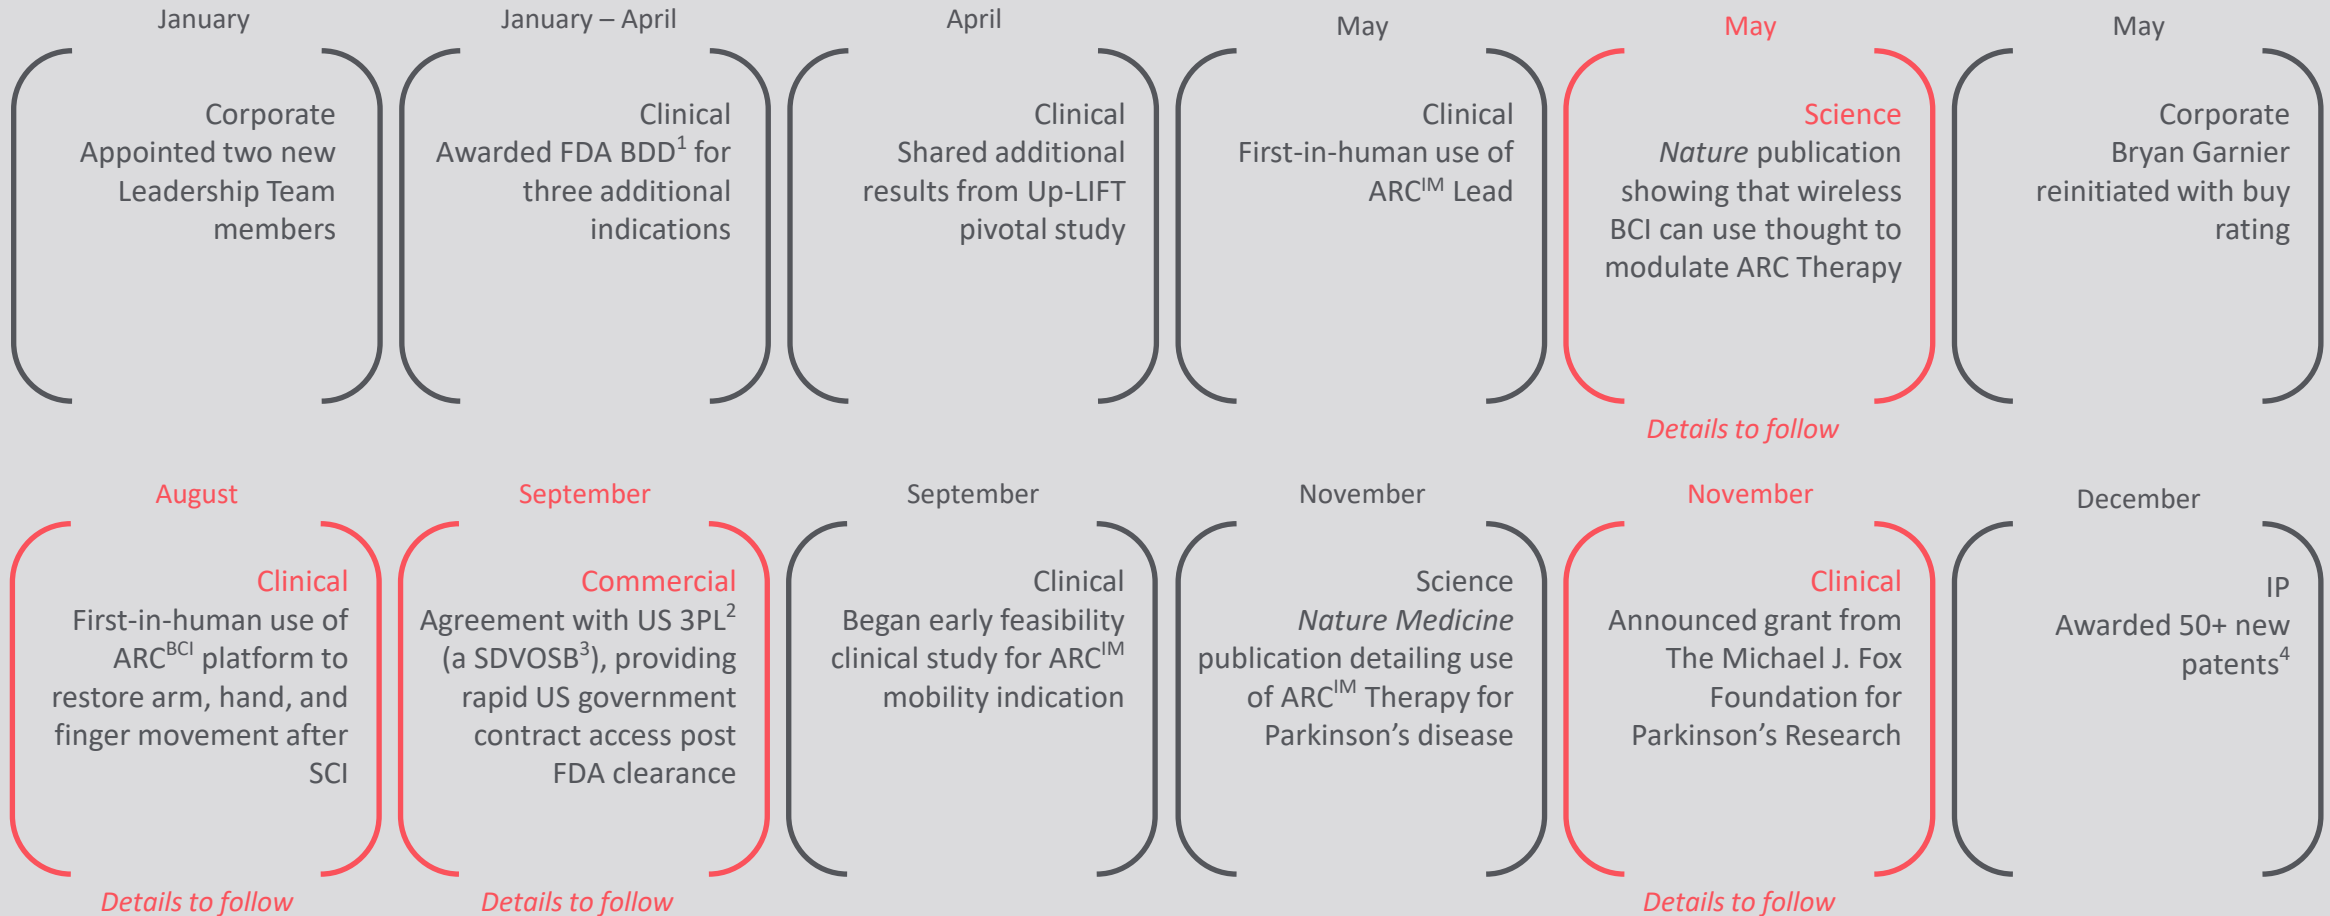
January

Corporate
Appointed two new Leadership Team members

January – April

Clinical
Awarded FDA BDD$^1$ for three additional indications

April

Clinical
Shared additional results from Up-LIFT pivotal study

May

Clinical
First-in-human use of ARC$^{IM}$ Lead

May

Science
*Nature* publication showing that wireless BCI can use thought to modulate ARC Therapy

Details to follow

May

Corporate
Bryan Garnier reinitiated with buy rating

August

Clinical
First-in-human use of ARC$^{BCI}$ platform to restore arm, hand, and finger movement after SCI

Details to follow

September

Commercial
Agreement with US 3PL$^2$ (a SDVOSB$^3$), providing rapid US government contract access post FDA clearance

Details to follow

September

Clinical
Began early feasibility clinical study for ARC$^{IM}$ mobility indication

November

Science
*Nature Medicine* publication detailing use of ARC$^{IM}$ Therapy for Parkinson's disease

November

Clinical
Announced grant from The Michael J. Fox Foundation for Parkinson's Research

Details to follow

December

IP
Awarded 50+ new patents$^4$